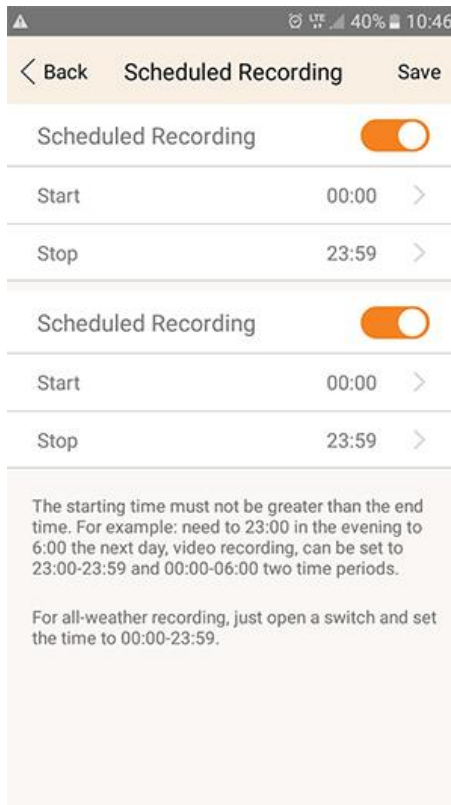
40% 10:46

Back Scheduled Recording Save

Scheduled Recording

Start 00:00

Stop 23:59

Scheduled Recording

Start 00:00

Stop 23:59

The starting time must not be greater than the end time. For example: need to 23:00 in the evening to 6:00 the next day, video recording, can be set to 23:00-23:59 and 00:00-06:00 two time periods.

For all-weather recording, just open a switch and set the time to 00:00-23:59.